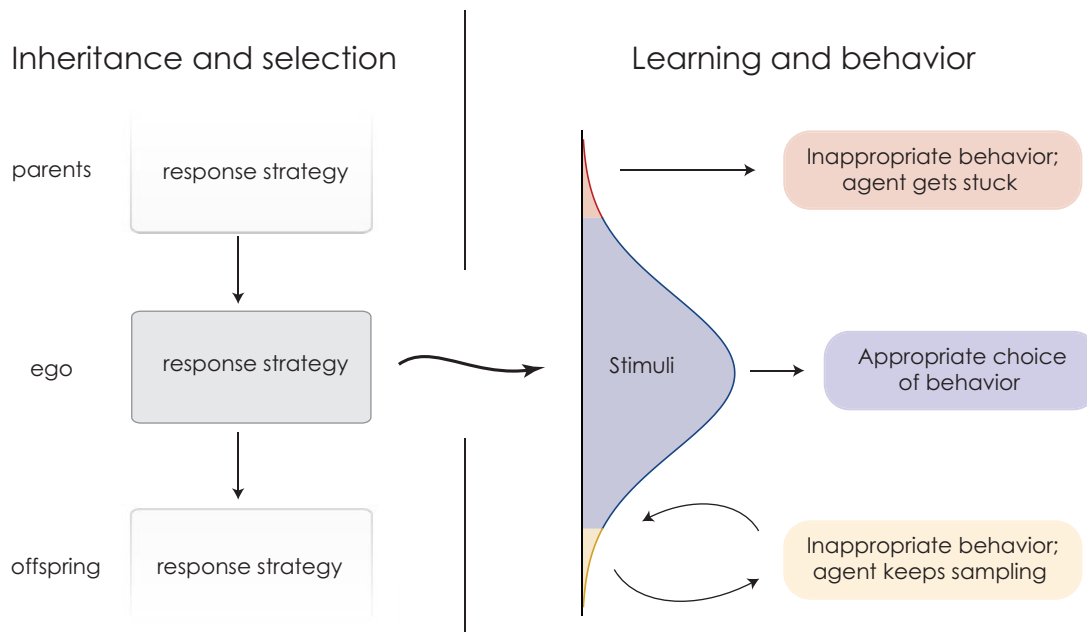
Inheritance and selection

Learning and behavior

parents

response strategy

ego

response strategy

offspring

response strategy

Stimuli

Inappropriate behavior; agent gets stuck

Appropriate choice of behavior

Inappropriate behavior; agent keeps sampling